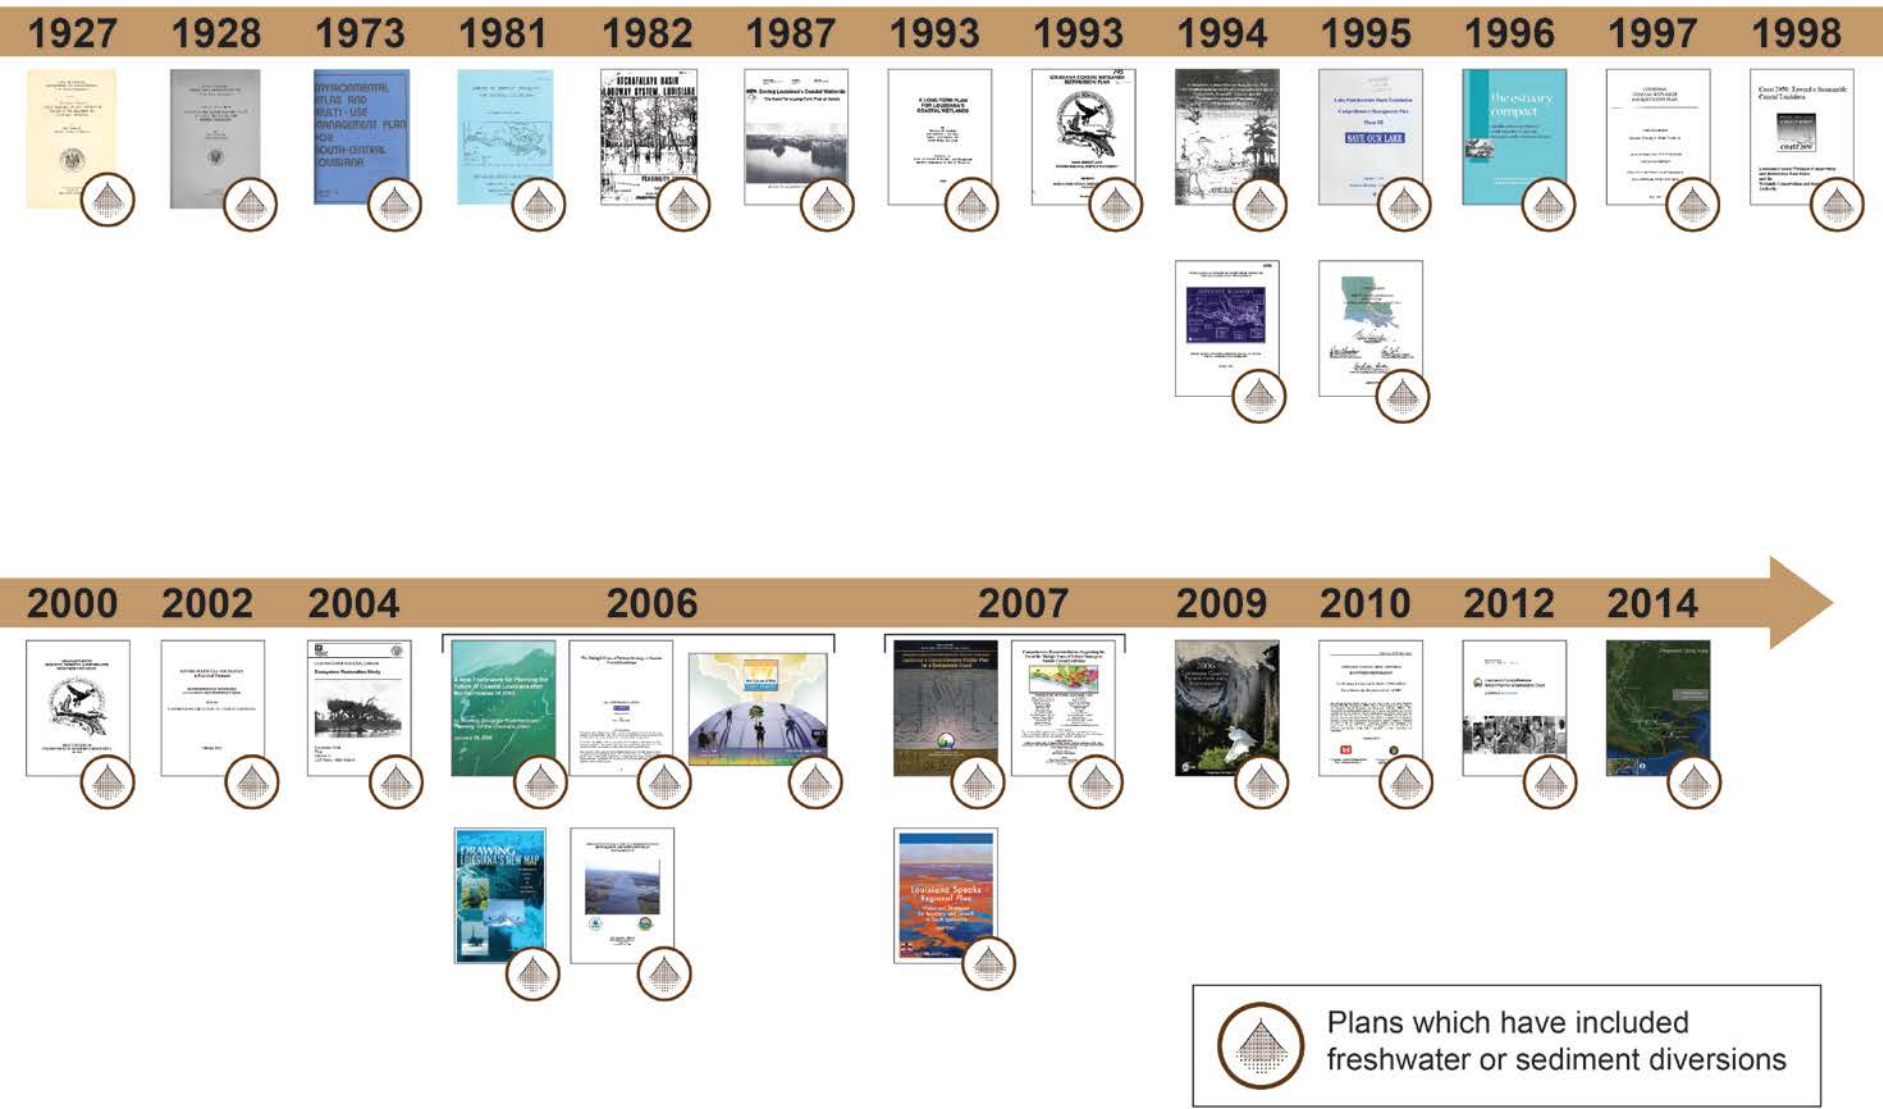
1927 1928 1973 1981 1982 1987 1993 1993 1994 1995 1996 1997 1998

ENVIRONMENTAL ATLAS AND MULTI-USE MANAGEMENT PLAN FOR SOUTH-CENTRAL LOUISIANA

ATCHAFALAYA BASIN FLOODWAY SYSTEM, LOUISIANA

Saving Louisiana's Coastal Wetlands

A LONG-TERM PLAN FOR LOUISIANA'S COASTAL WETLANDS

LOUISIANA COASTAL WETLANDS RESTORATION PLAN

SAVE OUR LAKE

the estuary compact

Coast 2050: Toward a Sustainable Coastal Louisiana

COAST 2050

2000 2002 2004 2006 2007 2009 2010 2012 2014

Ecosystem Restoration Study

DRAWING LOUISIANA'S NEW MAP

Louisiana Speaks Regional Plan

Plans which have included freshwater or sediment diversions